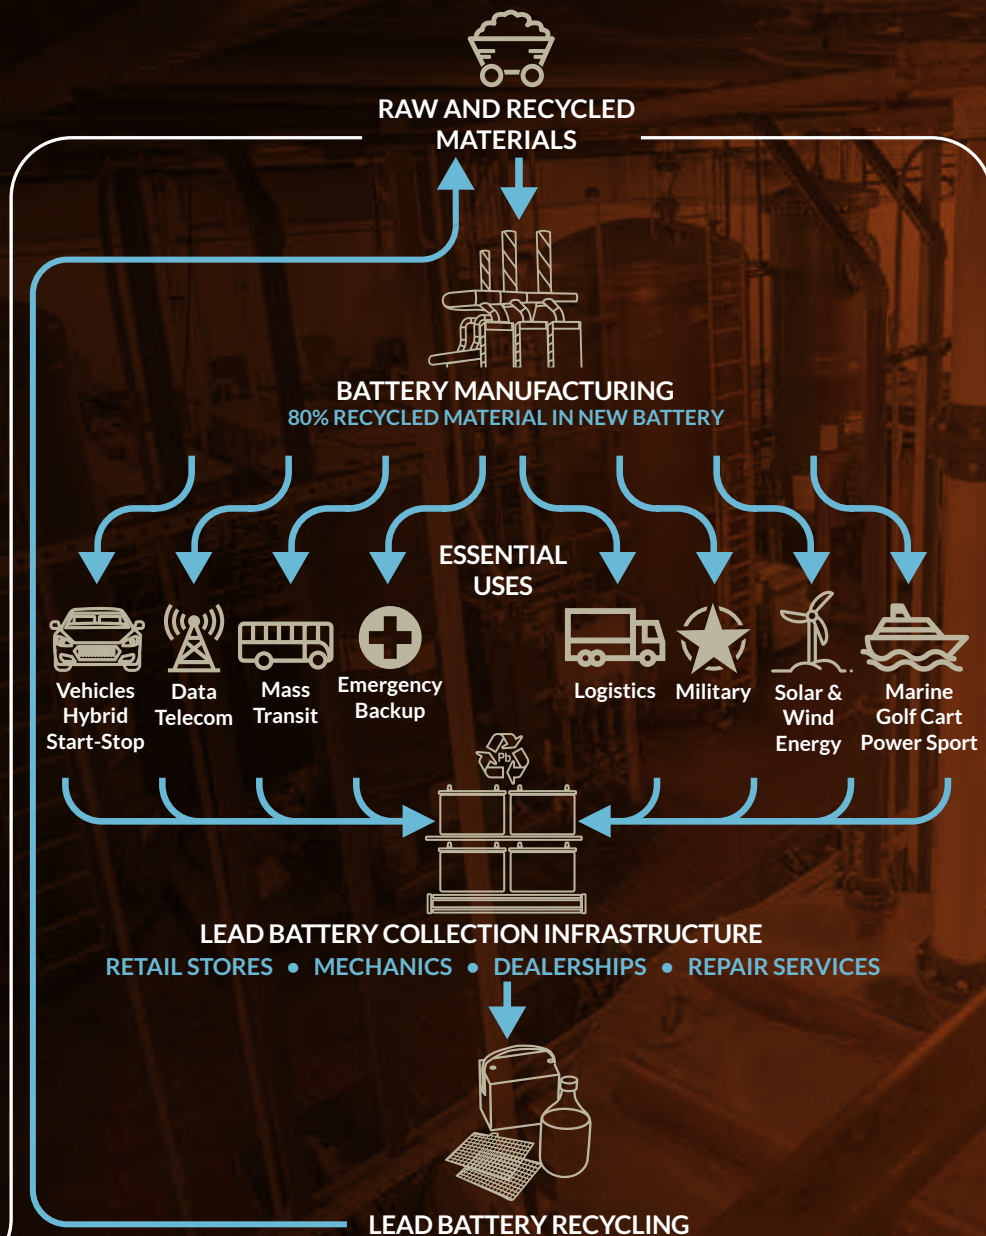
RAW AND RECYCLED MATERIALS

BATTERY MANUFACTURING
80% RECYCLED MATERIAL IN NEW BATTERY

ESSENTIAL USES

Vehicles Hybrid Start-Stop

Data Telecom

Mass Transit

Emergency Backup

Logistics

Military

Solar & Wind Energy

Marine Golf Cart Power Sport

Pb

LEAD BATTERY COLLECTION INFRASTRUCTURE
RETAIL STORES • MECHANICS • DEALERSHIPS • REPAIR SERVICES

LEAD BATTERY RECYCLING